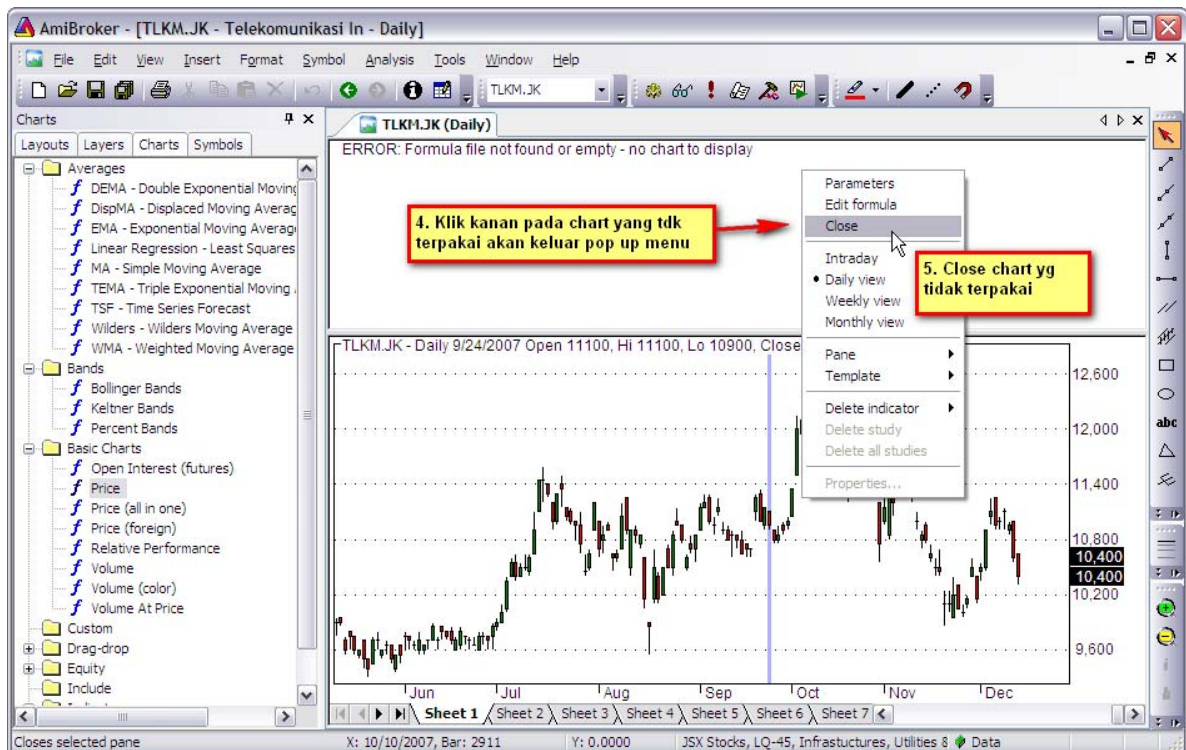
AmiBroker - [TLKM.JK - Telekomunikasi In - Daily]

File Edit View Insert Format Symbol Analysis Tools Window Help

TLKM.JK

Charts

Layouts Layers Charts Symbols

Averages
DEMA - Double Exponential Moving
DispMA - Displaced Moving Averag
EMA - Exponential Moving Averag
Linear Regression - Least Squares
MA - Simple Moving Average
TEMA - Triple Exponential Moving
TSF - Time Series Forecast
Wilders - Wilders Moving Average
WMA - Weighted Moving Average
Bands
Bollinger Bands
Keltner Bands
Percent Bands
Basic Charts
Open Interest (futures)
Price
Price (all in one)
Price (foreign)
Relative Performance
Volume
Volume (color)
Volume At Price
Custom
Drag-drop
Equity
Include

TLKM.JK (Daily)

ERROR: Formula file not found or empty - no chart to display

4. Klik kanan pada chart yang tdk terpakai akan keluar pop up menu

Parameters
Edit formula
Close
Intraday
Daily view
Weekly view
Monthly view
Pane
Template
Delete indicator
Delete study
Delete all studies
Properties...

5. Close chart yg tidak terpakai

TLKM.JK - Daily 9/24/2007 Open 11100, Hi 11100, Lo 10900, Close

12,600
12,000
11,400
10,800
10,400
10,400
10,200
9,600

Jun Jul Aug Sep Oct Nov Dec

Sheet 1 Sheet 2 Sheet 3 Sheet 4 Sheet 5 Sheet 6 Sheet 7

abc

Closes selected pane X: 10/10/2007, Bar: 2911 Y: 0.0000 JSX Stocks, LQ-45, Infrastuctures, Utilities 8 Data